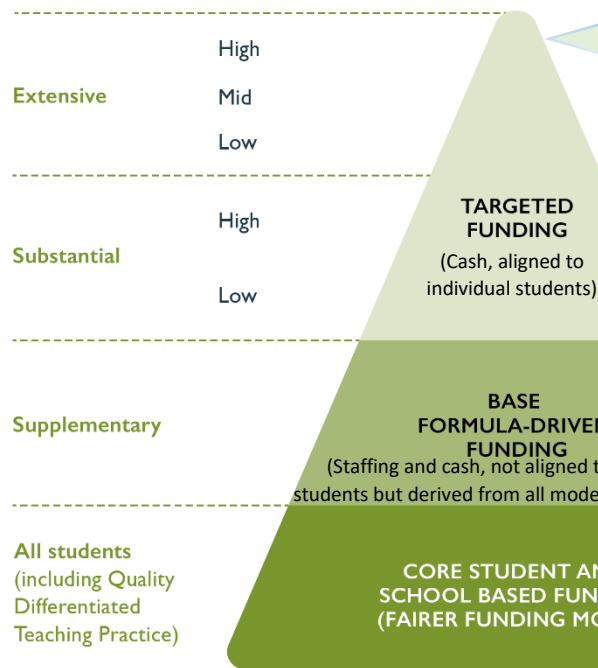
Extensive
High
Mid
Low

Substantial
High
Low

TARGETED FUNDING
(Cash, aligned to individual students)

Supplementary

BASE FORMULA-DRIVEN FUNDING
(Staffing and cash, not aligned t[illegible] students but derived from all mode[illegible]

All students (including Quality Differentiated Teaching Practice)

CORE STUDENT AN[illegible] SCHOOL BASED FUN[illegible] (FAIRER FUNDING MO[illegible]